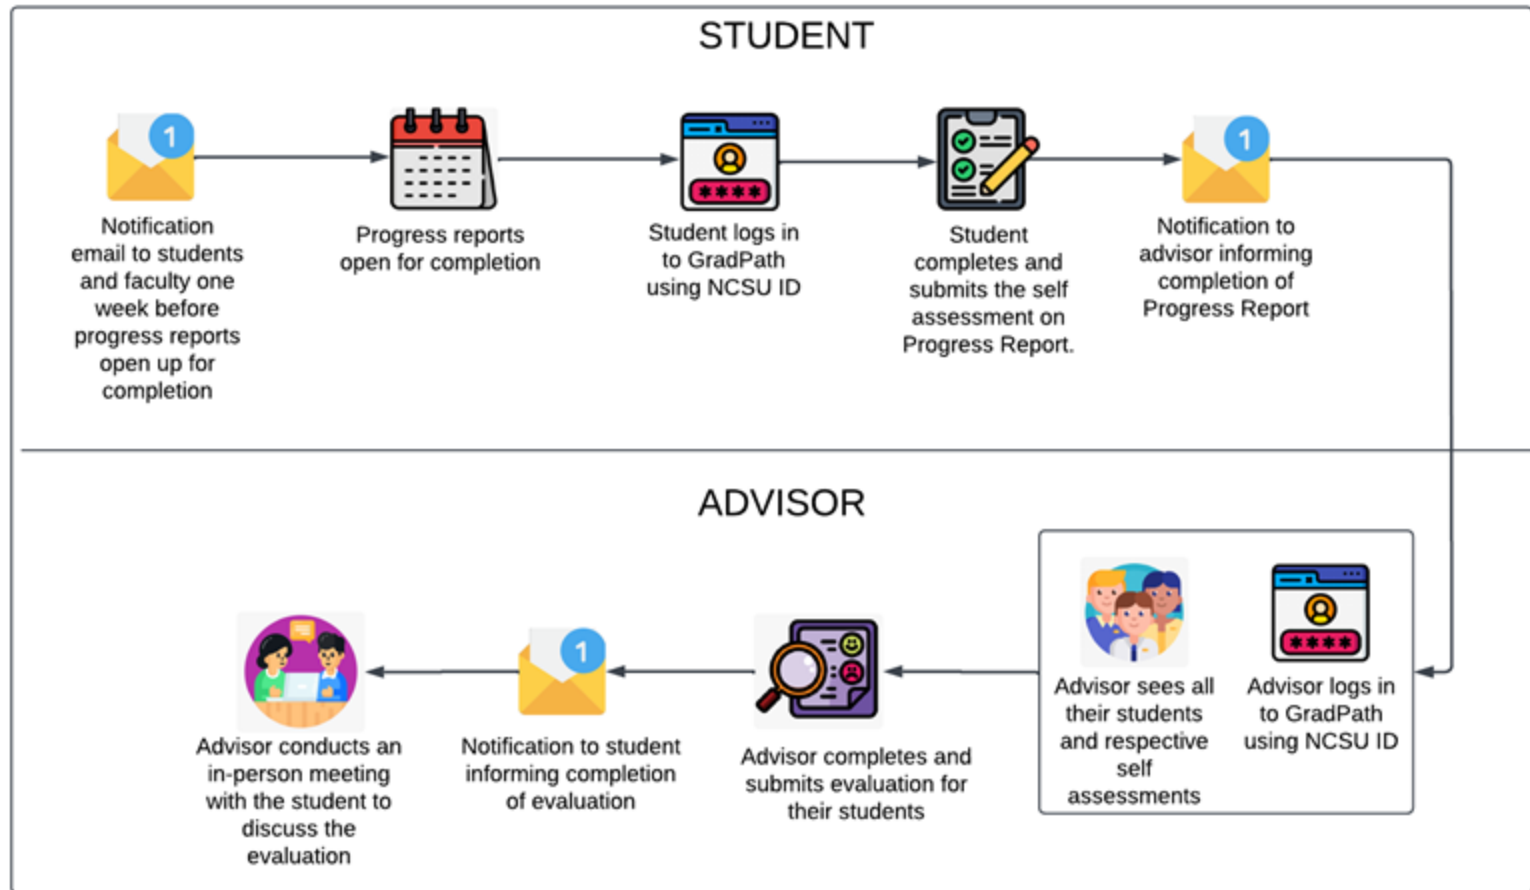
STUDENT

1

Notification email to students and faculty one week before progress reports open up for completion

Progress reports open for completion

****

Student logs in to GradPath using NCSU ID

Student completes and submits the self assessment on Progress Report.

1

Notification to advisor informing completion of Progress Report

ADVISOR

****

Advisor logs in to GradPath using NCSU ID

Advisor sees all their students and respective self assessments

Advisor completes and submits evaluation for their students

1

Notification to student informing completion of evaluation

Advisor conducts an in-person meeting with the student to discuss the evaluation